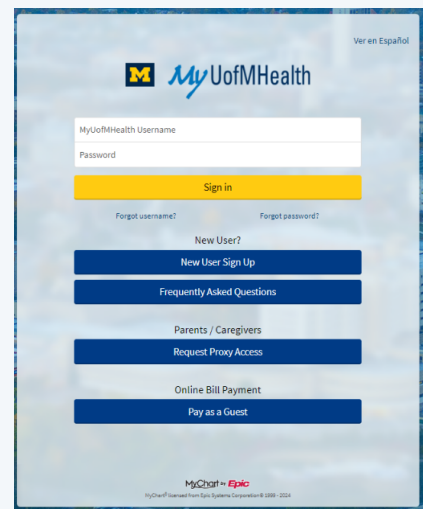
Ver en Español

M MyUofMHealth

MyUofMHealth Username

Password

Sign in

Forgot username?

Forgot password?

New User?

New User Sign Up

Frequently Asked Questions

Parents / Caregivers

Request Proxy Access

Online Bill Payment

Pay as a Guest

MyChart by Epic

MyChart® licensed from Epic Systems Corporation © 1999 - 2024